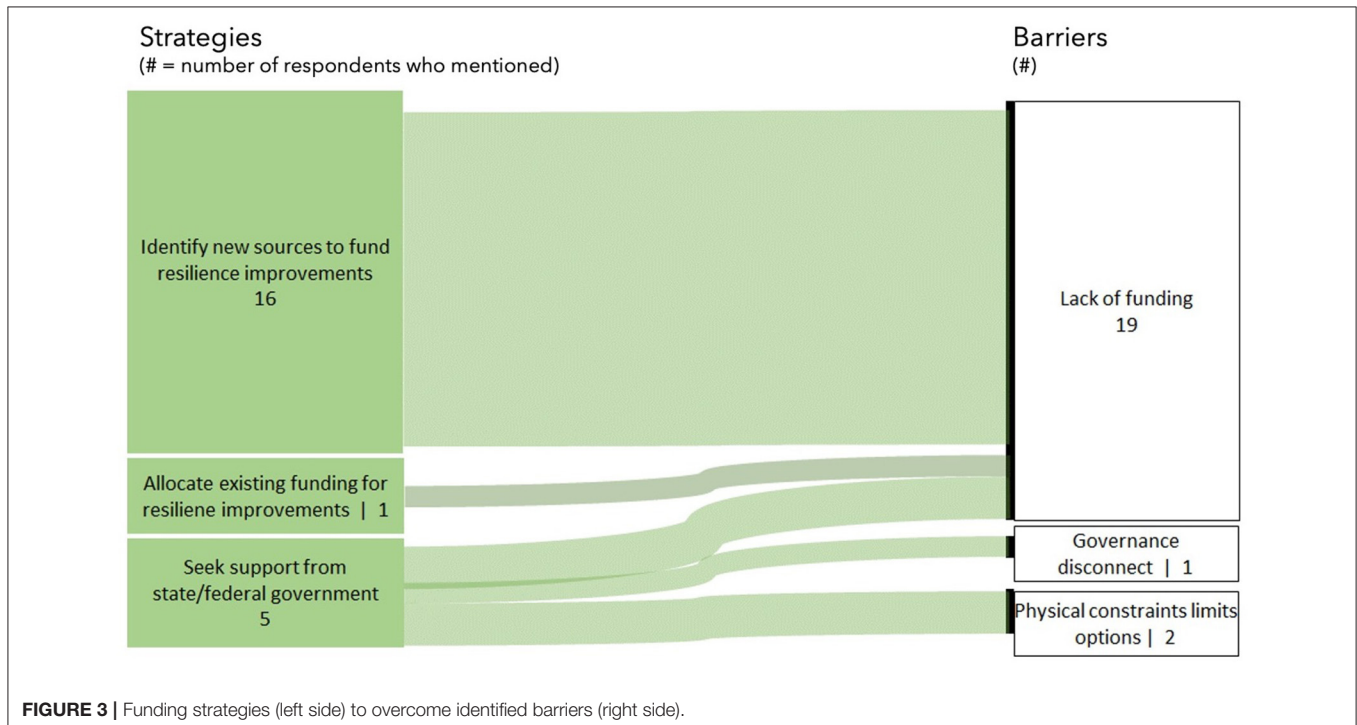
Strategies
(# = number of respondents who mentioned)

Barriers
(#)

Identify new sources to fund resilience improvements
16

Allocate existing funding for resiliene improvements | 1

Seek support from state/federal government
5

Lack of funding
19

Governance disconnect | 1

Physical constraints limits options | 2

FIGURE 3 | Funding strategies (left side) to overcome identified barriers (right side).